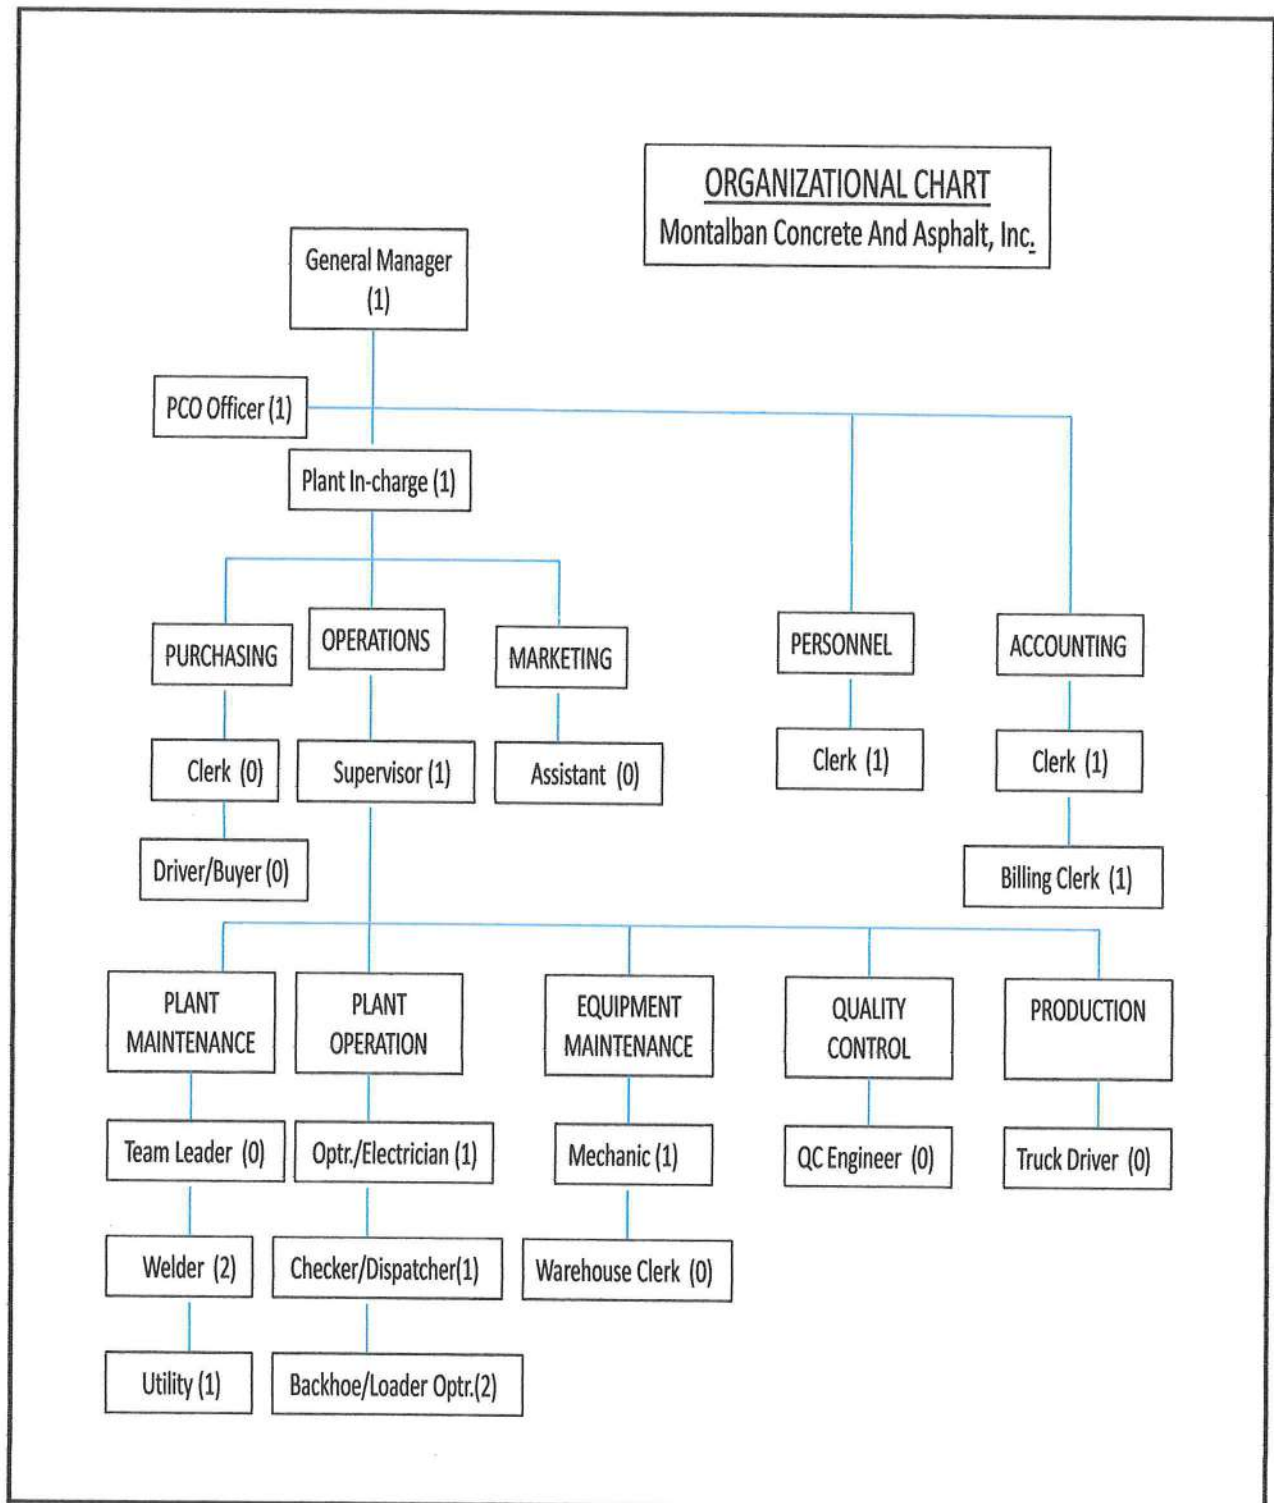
ORGANIZATIONAL CHART
Montalban Concrete And Asphalt, Inc.

General Manager (1)

PCO Officer (1)

Plant In-charge (1)

PURCHASING

OPERATIONS

MARKETING

PERSONNEL

ACCOUNTING

Clerk (0)

Supervisor (1)

Assistant (0)

Clerk (1)

Clerk (1)

Driver/Buyer (0)

Billing Clerk (1)

PLANT MAINTENANCE

PLANT OPERATION

EQUIPMENT MAINTENANCE

QUALITY CONTROL

PRODUCTION

Team Leader (0)

Optr./Electrician (1)

Mechanic (1)

QC Engineer (0)

Truck Driver (0)

Welder (2)

Checker/Dispatcher(1)

Warehouse Clerk (0)

Utility (1)

Backhoe/Loader Optr.(2)